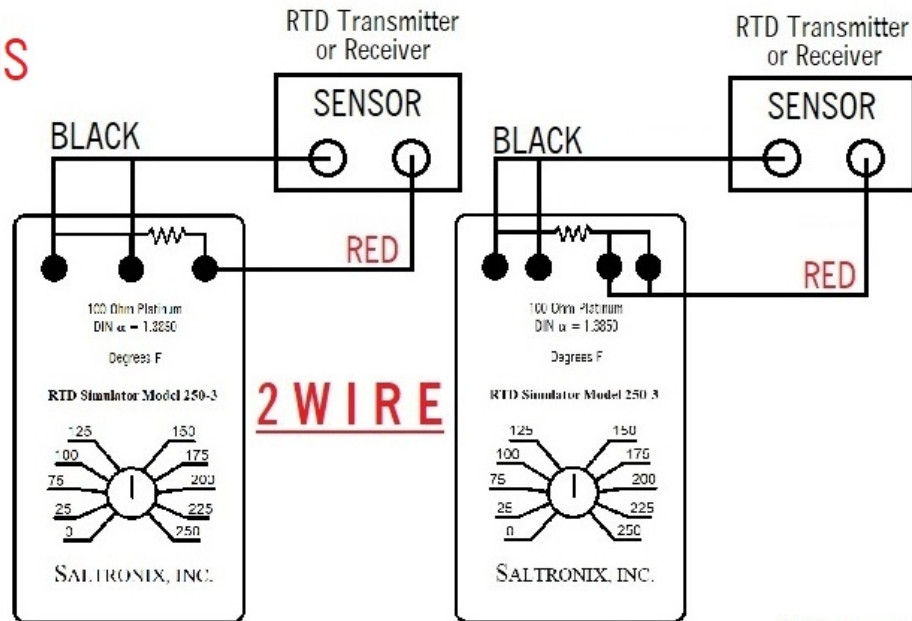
S

RTD Transmitter or Receiver

SENSOR

BLACK

RED

100 Ohm Platinum
DIN $\alpha$ = 1.3850

Degrees F

RTD Simulator Model 250-3

125
100
75
25
0
150
175
200
225
250

SALTRONIX, INC.

2 WIRE

RTD Transmitter or Receiver

SENSOR

BLACK

RED

100 Ohm Platinum
DIN $\alpha$ = 1.3850

Degrees F

RTD Simulator Model 250-3

125
100
75
25
0
150
175
200
225
250

SALTRONIX, INC.